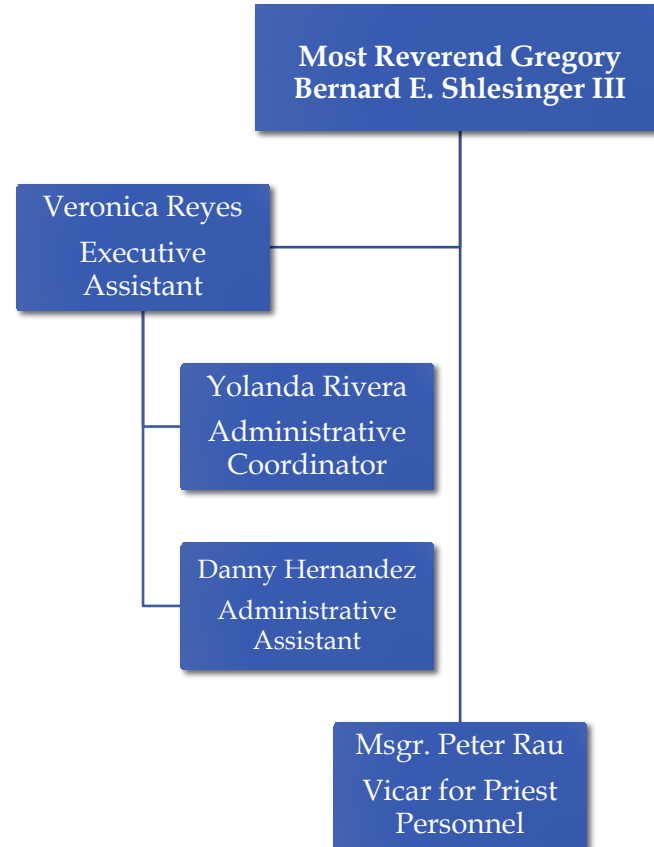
Most Reverend Gregory Bernard E. Shlesinger III

Veronica Reyes
Executive Assistant

Yolanda Rivera
Administrative Coordinator

Danny Hernandez
Administrative Assistant

Msgr. Peter Rau
Vicar for Priest Personnel